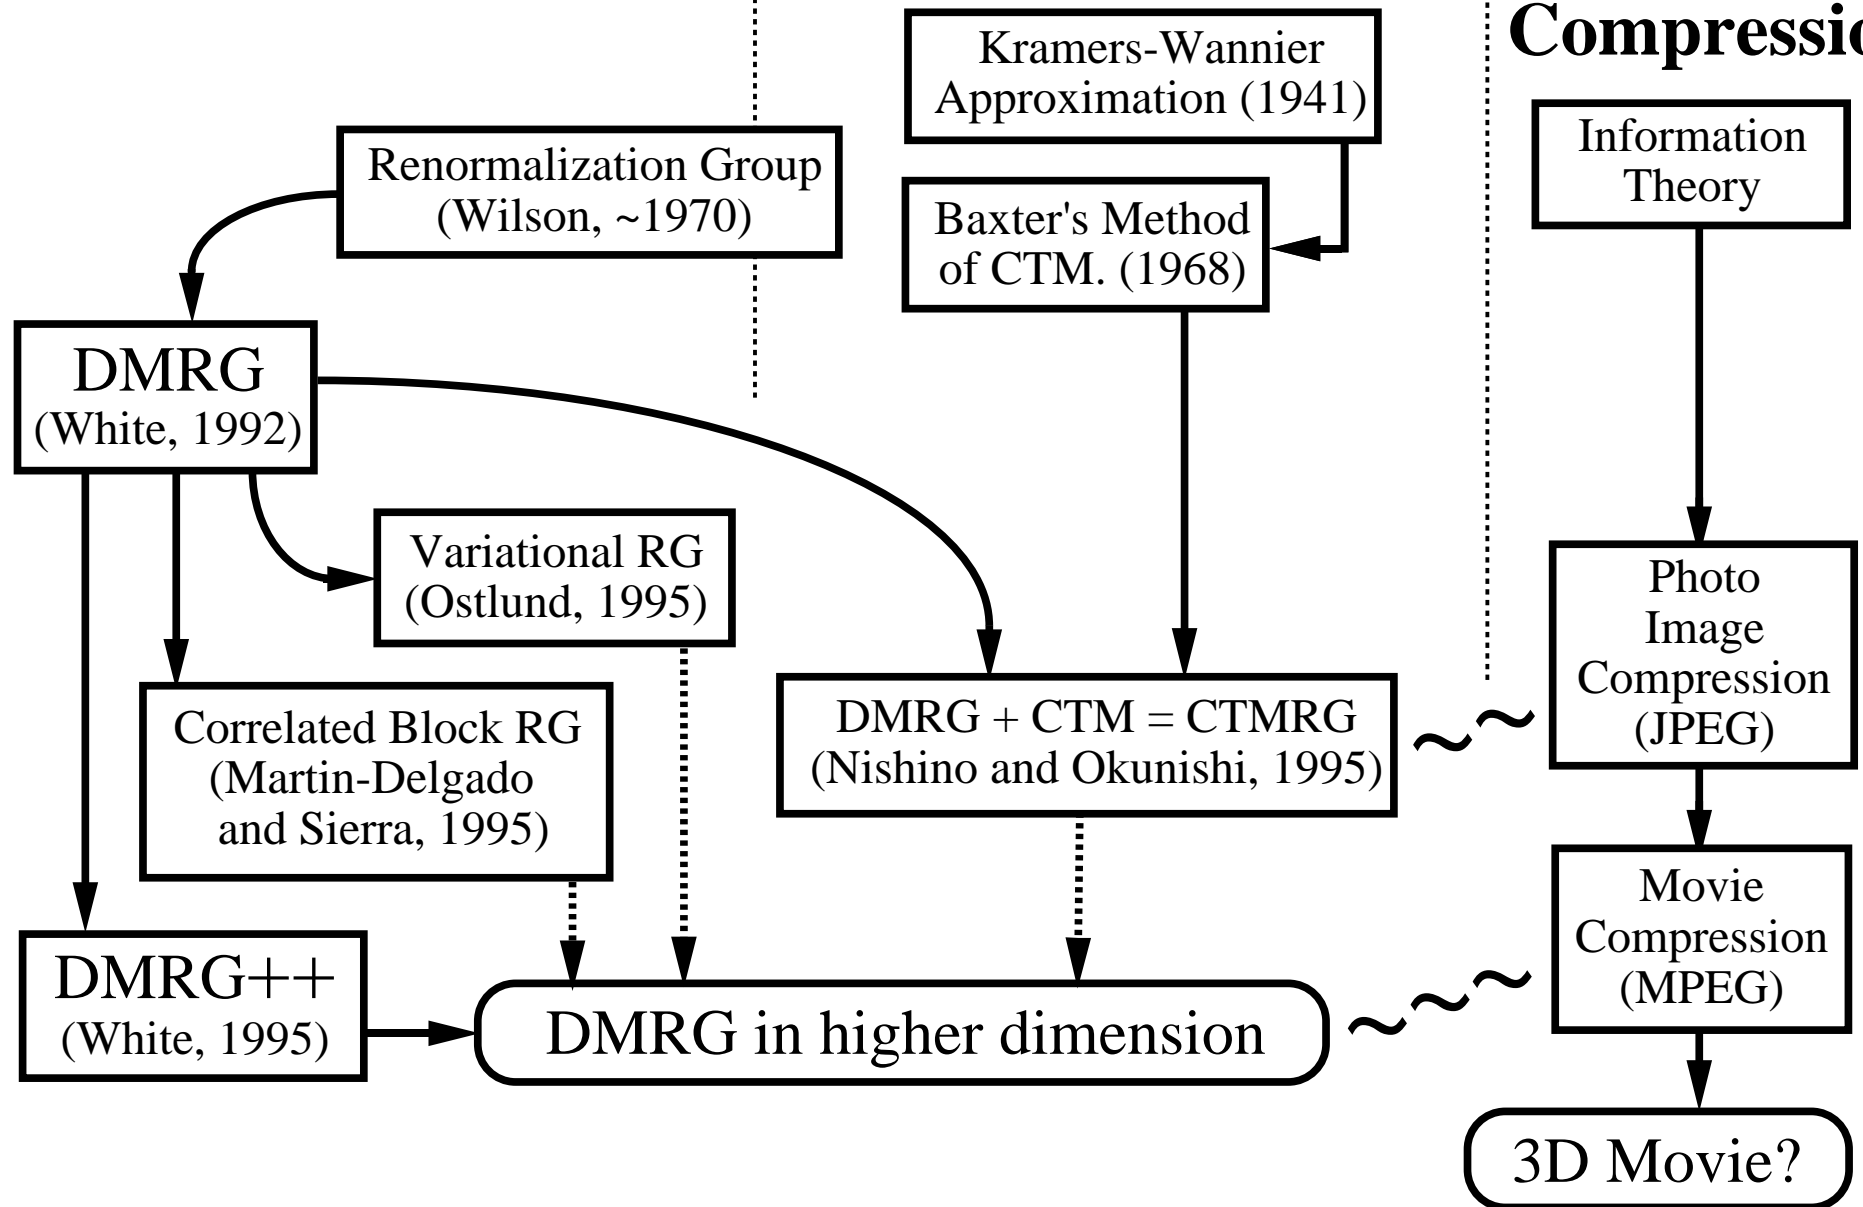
Compressio

Kramers-Wannier Approximation (1941)

Renormalization Group (Wilson, ~1970)

Baxter's Method of CTM. (1968)

Information Theory

DMRG (White, 1992)

Variational RG (Ostlund, 1995)

Photo Image Compression (JPEG)

Correlated Block RG (Martin-Delgado and Sierra, 1995)

DMRG + CTM = CTMRG (Nishino and Okunishi, 1995)

Movie Compression (MPEG)

DMRG++ (White, 1995)

DMRG in higher dimension

3D Movie?